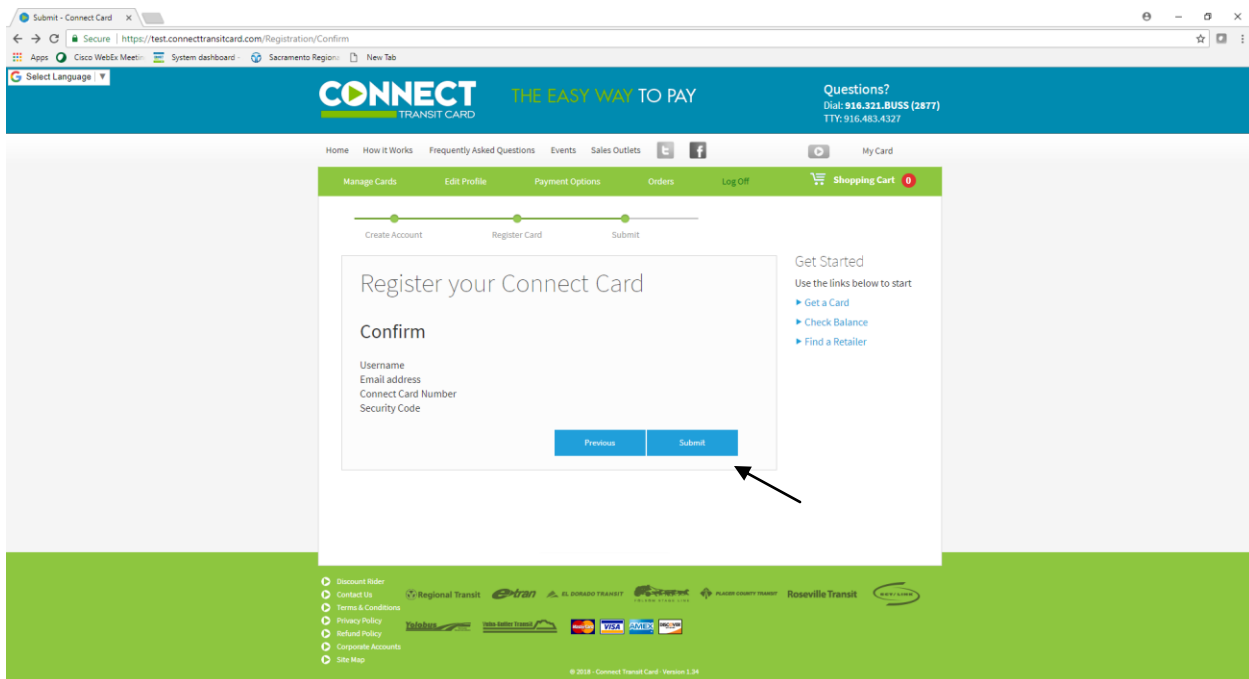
Submit - Connect Card ×

Secure | https://test.connecttransitcard.com/Registration/Confirm

Apps Cisco WebEx Meetin System dashboard - Sacramento Regiona New Tab

Select Language ▼

CONNECT TRANSIT CARD

THE EASY WAY TO PAY

Questions?
Dial: 916.321.BUSS (2877)
TTY: 916.483.4327

Home How It Works Frequently Asked Questions Events Sales Outlets My Card

Manage Cards Edit Profile Payment Options Orders Log Off Shopping Cart 0

Create Account Register Card Submit

Register your Connect Card

Confirm

Username
Email address
Connect Card Number
Security Code

Previous Submit

Get Started
Use the links below to start
► Get a Card
► Check Balance
► Find a Retailer

Discount Rider
Contact Us
Terms & Conditions
Privacy Policy
Refund Policy
Corporate Accounts
Site Map

Regional Transit e-tran EL DORADO TRANSIT PLACER COUNTY TRANSIT Roseville Transit Yolobus Yuba-Sutter Transit

MasterCard VISA AMEX DISCOVER

© 2018 - Connect Transit Card - Version 1.34